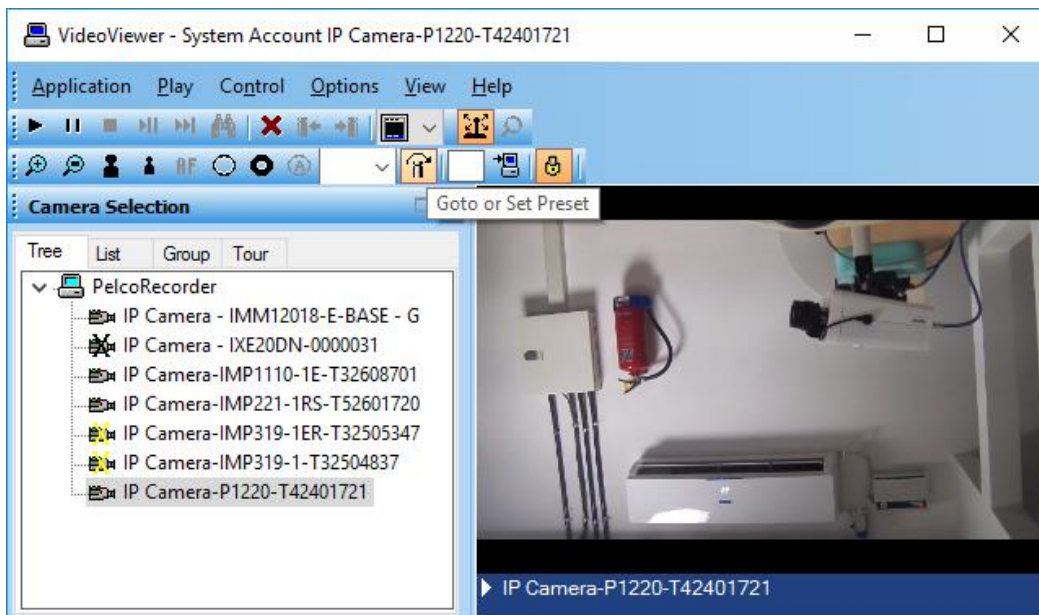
VideoViewer - System Account IP Camera-P1220-T42401721

Application Play Control Options View Help

AF

Camera Selection

Goto or Set Preset

Tree List Group Tour

PelcoRecorder
IP Camera - IMM12018-E-BASE - G
IP Camera - IXE20DN-0000031
IP Camera-IMP1110-1E-T32608701
IP Camera-IMP221-1RS-T52601720
IP Camera-IMP319-1ER-T32505347
IP Camera-IMP319-1-T32504837
IP Camera-P1220-T42401721

IP Camera-P1220-T42401721